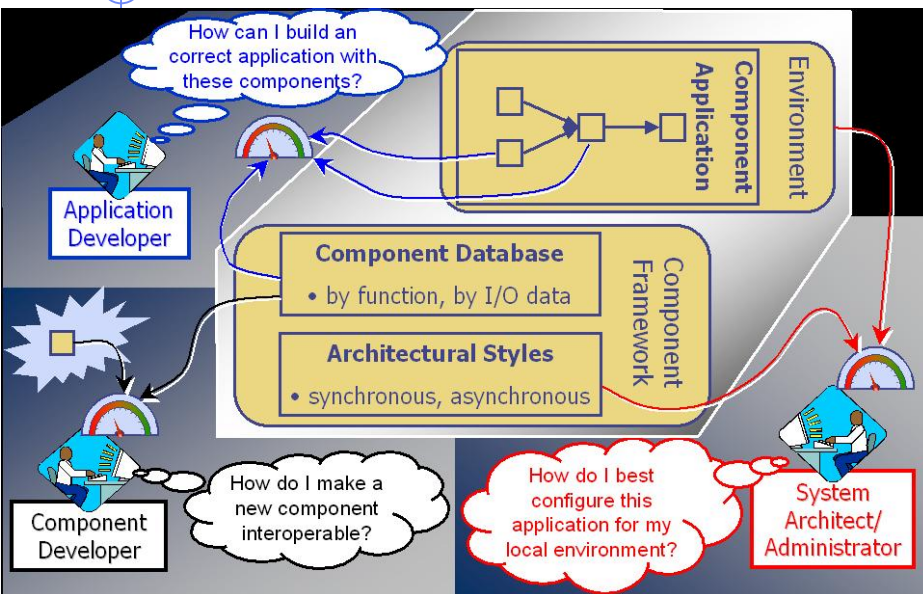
How can I build an correct application with these components?

Component Application

Environment

Application Developer

Component Database

• by function, by I/O data

Component Framework

Architectural Styles

• synchronous, asynchronous

Component Developer

How do I make a new component interoperable?

How do I best configure this application for my local environment?

System Architect/ Administrator